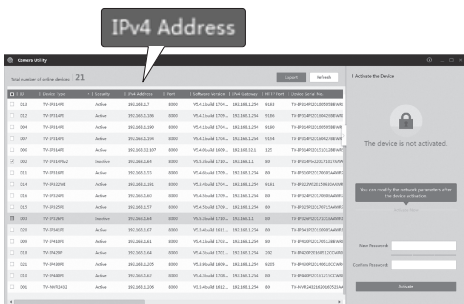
IPv4 Address

Camera Utility

Total number of online devices: 21

Export

Refresh

| ID | Device Type | Security | IPv4 Address | Port | Software Version | IPv4 Gateway | HTTP Port | Device Serial No. |
|---|---|---|---|---|---|---|---|---|
| 010 | TV-IP314PI | Active | 192.168.1.7 | 8000 | V5.4.1build 170... | 192.168.1.254 | 9180 | TV-IP314PI2016... |
| 011 | TV-IP314PI | Active | 192.168.1.188 | 8000 | V5.4.1build 170... | 192.168.1.254 | 9180 | TV-IP314PI2016... |
| 012 | TV-IP314PI | Active | 192.168.1.45 | 8000 | V5.4.1build 170... | 192.168.1.254 | 9180 | TV-IP314PI2016... |
| 013 | TV-IP314PI | Active | 192.168.1.65 | 8000 | V5.4.1build 170... | 192.168.1.254 | 9194 | TV-IP314PI2016... |
| 014 | TV-IP314PI | Active | 192.168.22.107 | 8000 | V5.4.1build 160... | 192.168.22.1 | 125 | TV-IP314PI2016... |
| 015 | TV-IP314PI | Active | 192.168.1.40 | 8000 | V5.4.1build 170... | 192.168.1.254 | 80 | TV-IP314PI2016... |
| 016 | TV-IP344PI | Inactive | 192.168.0.64 | 8000 | V5.4.1build 170... | 192.168.1.1 | 80 | TV-IP344PI2016... |
| 017 | TV-IP318PI | Active | 192.168.1.71 | 8000 | V5.4.0build 160... | 192.168.1.254 | 80 | TV-IP318PI2016... |
| 018 | TV-IP325PI | Active | 192.168.1.86 | 8000 | V5.4.1build 170... | 192.168.1.254 | 9181 | TV-IP325PI2016... |
| 019 | TV-IP314PI | Active | 192.168.1.60 | 8000 | V5.4.1build 170... | 192.168.1.254 | 80 | TV-IP314PI2016... |
| 020 | TV-IP325PI | Active | 192.168.1.201 | 8000 | V5.4.5build 170... | 192.168.1.254 | 80 | TV-IP325PI2016... |
| 021 | TV-IP318PI | Inactive | 192.168.0.64 | 8000 | V5.4.1build 170... | 192.168.1.1 | 80 | TV-IP318PI2016... |
| 022 | TV-IP340PI | Active | 192.168.1.67 | 8000 | V5.4.1build 170... | 192.168.1.254 | 80 | TV-IP340PI2016... |
| 023 | TV-IP314PI | Active | 192.168.1.89 | 8000 | V5.4.1build 170... | 192.168.1.254 | 80 | TV-IP314PI2016... |
| 024 | TV-IP420P | Active | 192.168.1.44 | 8000 | V5.4.1build 170... | 192.168.1.254 | 80 | TV-IP420P2016... |
| 025 | TV-IP430PI | Active | 192.168.1.205 | 8000 | V5.4.1build 170... | 192.168.1.254 | 9201 | TV-IP430PI2016... |
| 026 | TV-IP440PI | Active | 192.168.1.62 | 8000 | V5.4.1build 170... | 192.168.1.254 | 80 | TV-IP440PI2016... |
| 027 | TV-NVR2432 | Active | 192.168.1.206 | 8000 | V3.4.1build 170... | 192.168.1.254 | 80 | TV-NVR2432... |

Activate the Device

The device is not activated.

You can modify the network parameters after the device activation.

Activate Now

New Password:

Confirm Password:

Activate